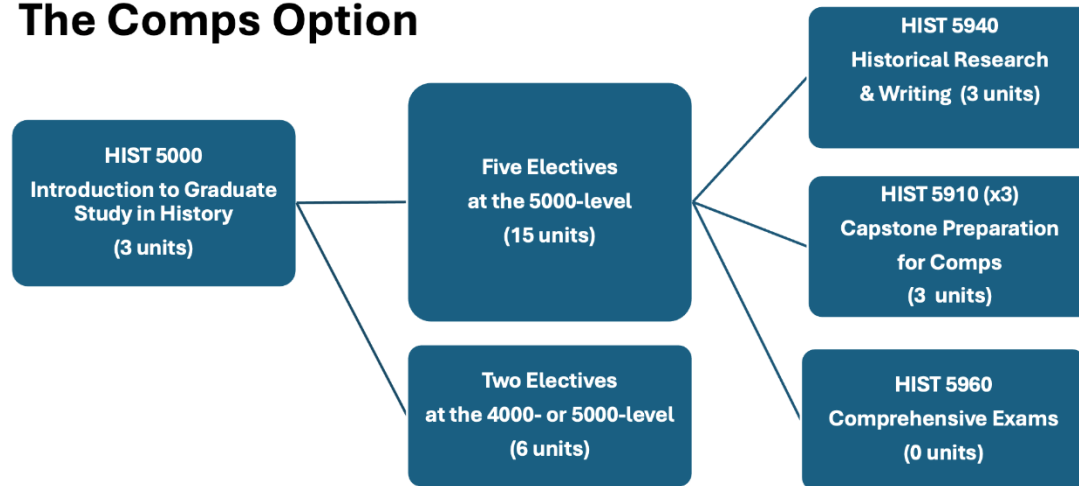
The Comps Option

HIST 5000
Introduction to Graduate Study in History
(3 units)

Five Electives
at the 5000-level
(15 units)

Two Electives
at the 4000- or 5000-level
(6 units)

HIST 5940
Historical Research & Writing (3 units)

HIST 5910 (x3)
Capstone Preparation for Comps
(3 units)

HIST 5960
Comprehensive Exams
(0 units)